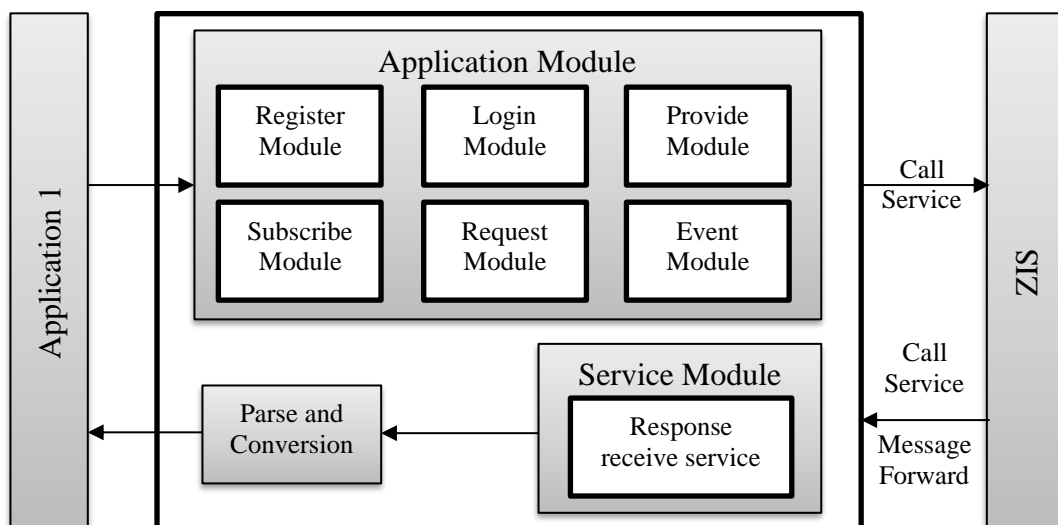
Application 1

Application Module

Register Module

Login Module

Provide Module

Subscribe Module

Request Module

Event Module

Call Service

ZIS

Call Service

Service Module

Response receive service

Parse and Conversion

Message Forward